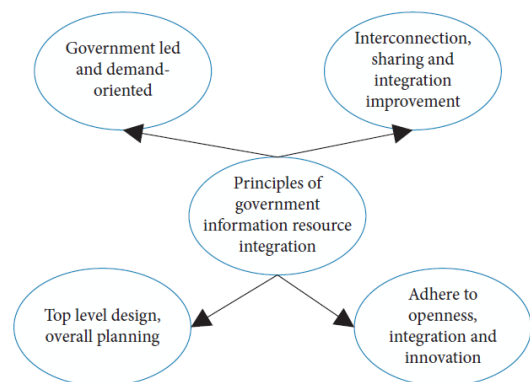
Government led and demand-oriented

Interconnection, sharing and integration improvement

Principles of government information resource integration

Top level design, overall planning

Adhere to openness, integration and innovation